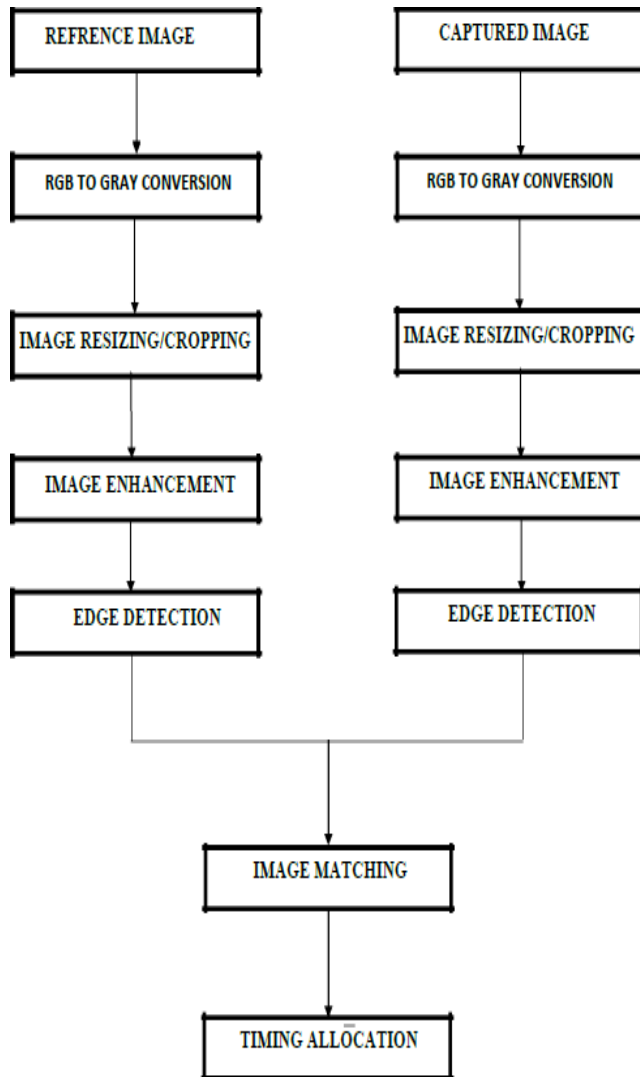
REFRENCE IMAGE

CAPTURED IMAGE

RGB TO GRAY CONVERSION

RGB TO GRAY CONVERSION

IMAGE RESIZING/CROPPING

IMAGE RESIZING/CROPPING

IMAGE ENHANCEMENT

IMAGE ENHANCEMENT

EDGE DETECTION

EDGE DETECTION

IMAGE MATCHING

TIMING ALLOCATION